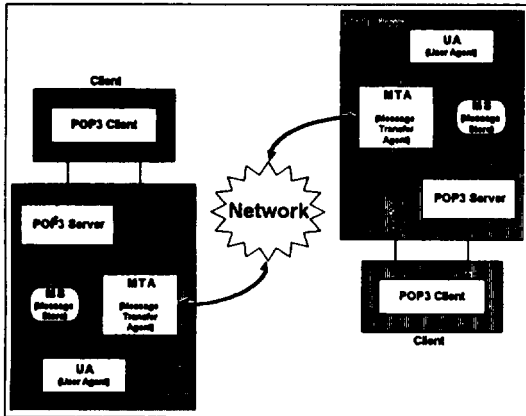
Client

POP3 Client

POP3 Server

MS (Message Store)

MTA (Message Transfer Agent)

UA (User Agent)

Network

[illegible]

UA (User Agent)

MTA (Message Transfer Agent)

MS (Message Store)

POP3 Server

POP3 Client

Client